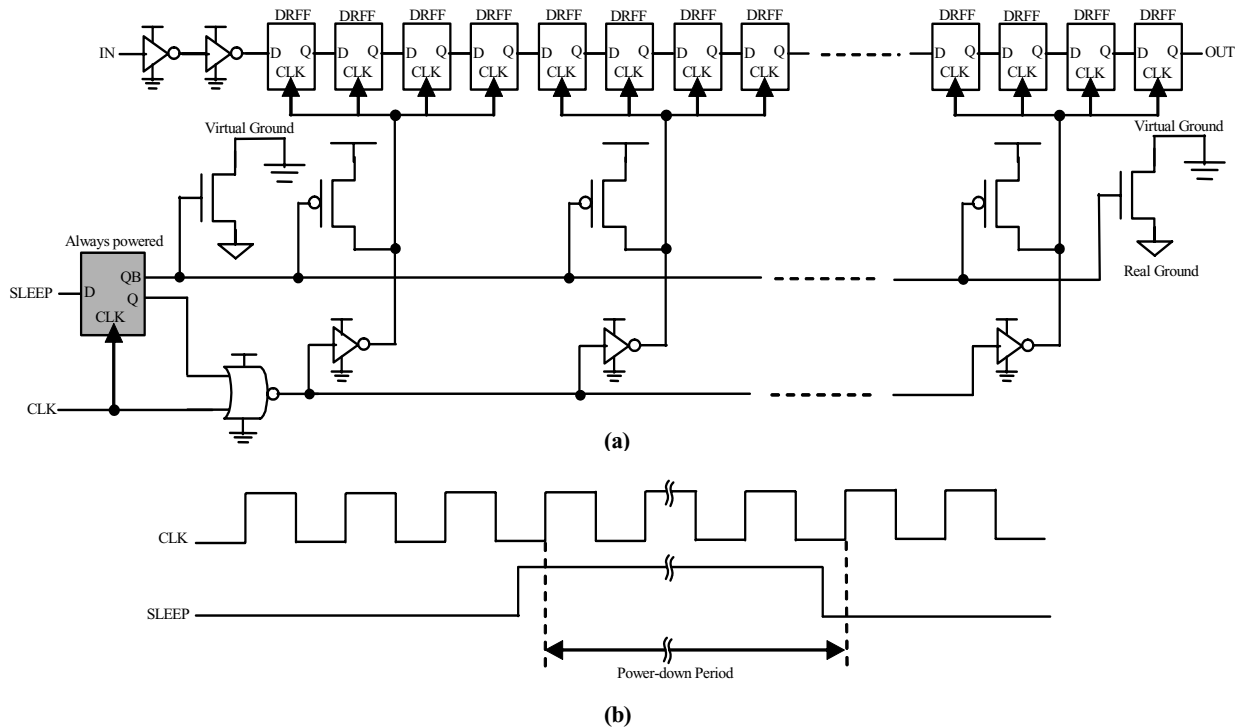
DRFF DRFF DRFF DRFF DRFF DRFF DRFF DRFF DRFF DRFF DRFF DRFF

IN

D Q CLK D Q CLK D Q CLK D Q CLK D Q CLK D Q CLK D Q CLK D Q CLK D Q CLK D Q CLK D Q CLK D Q CLK

OUT

Virtual Ground

Virtual Ground

Always powered

SLEEP D QB Q CLK

Real Ground

CLK

(a)

CLK

SLEEP

Power-down Period

(b)